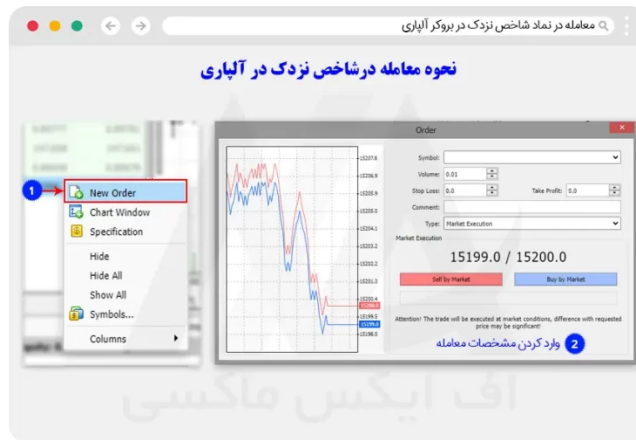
معامله در نماد شاخص نزدک در بروکر آلپاری

نحوه معامله درشاخص نزدک در آلپاری

1
New Order
Chart Window
Specification
Hide
Hide All
Show All
Symbols...
Columns

Order

15207.8
15206.9
15205.9
15205.0
15204.1
15203.2
15202.2
15201.3
15200.4
15200.0
15199.5
15199.0
15198.5

Symbol:
Volume: 0.01
Stop Loss: 0.0
Take Profit: 0.0
Comment:
Type: Market Execution
Market Execution
15199.0 / 15200.0
Sell by Market
Buy by Market
Attention! The trade will be executed at market conditions, difference with requested price may be significant!

2
وارد کردن مشخصات معامله

اف ایکس ماکسی